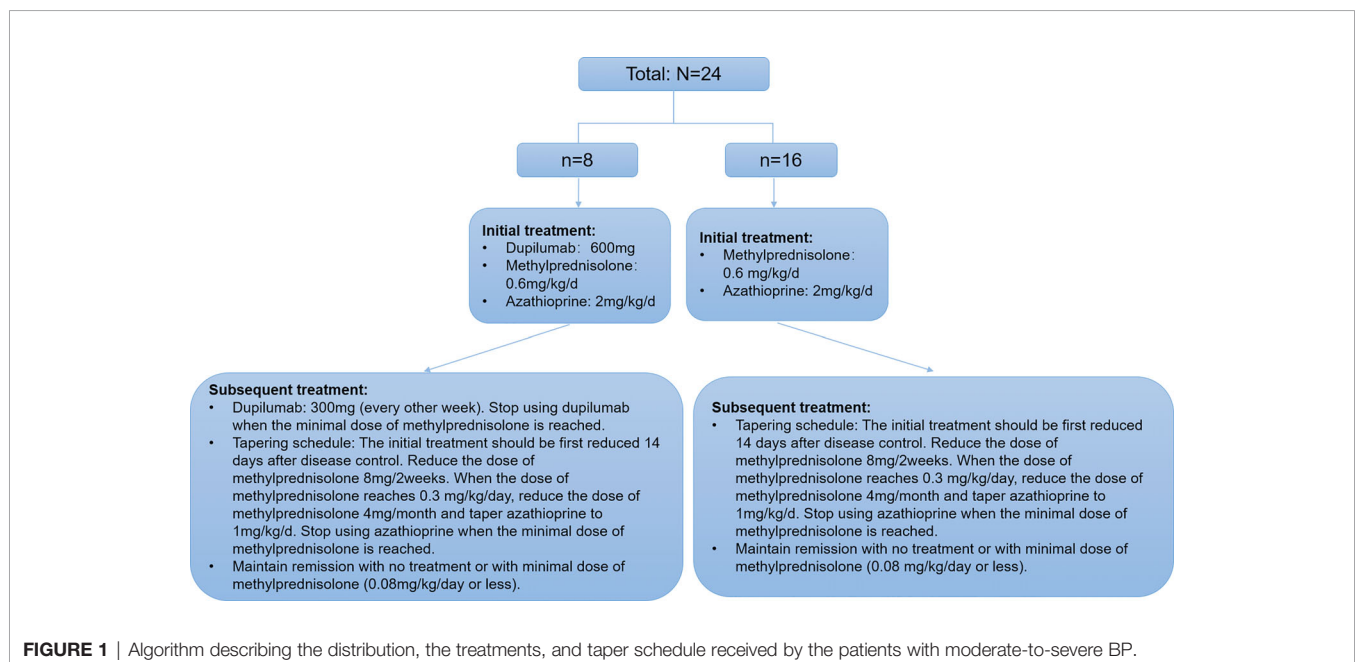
Total: N=24

n=8

n=16

Initial treatment:
• Dupilumab：600mg
• Methylprednisolone：0.6mg/kg/d
• Azathioprine: 2mg/kg/d

Initial treatment:
• Methylprednisolone：0.6 mg/kg/d
• Azathioprine: 2mg/kg/d

Subsequent treatment:
• Dupilumab: 300mg (every other week). Stop using dupilumab when the minimal dose of methylprednisolone is reached.
• Tapering schedule: The initial treatment should be first reduced 14 days after disease control. Reduce the dose of methylprednisolone 8mg/2weeks. When the dose of methylprednisolone reaches 0.3 mg/kg/day, reduce the dose of methylprednisolone 4mg/month and taper azathioprine to 1mg/kg/d. Stop using azathioprine when the minimal dose of methylprednisolone is reached.
• Maintain remission with no treatment or with minimal dose of methylprednisolone (0.08mg/kg/day or less).

Subsequent treatment:
• Tapering schedule: The initial treatment should be first reduced 14 days after disease control. Reduce the dose of methylprednisolone 8mg/2weeks. When the dose of methylprednisolone reaches 0.3 mg/kg/day, reduce the dose of methylprednisolone 4mg/month and taper azathioprine to 1mg/kg/d. Stop using azathioprine when the minimal dose of methylprednisolone is reached.
• Maintain remission with no treatment or with minimal dose of methylprednisolone (0.08 mg/kg/day or less).

FIGURE 1 | Algorithm describing the distribution, the treatments, and taper schedule received by the patients with moderate-to-severe BP.